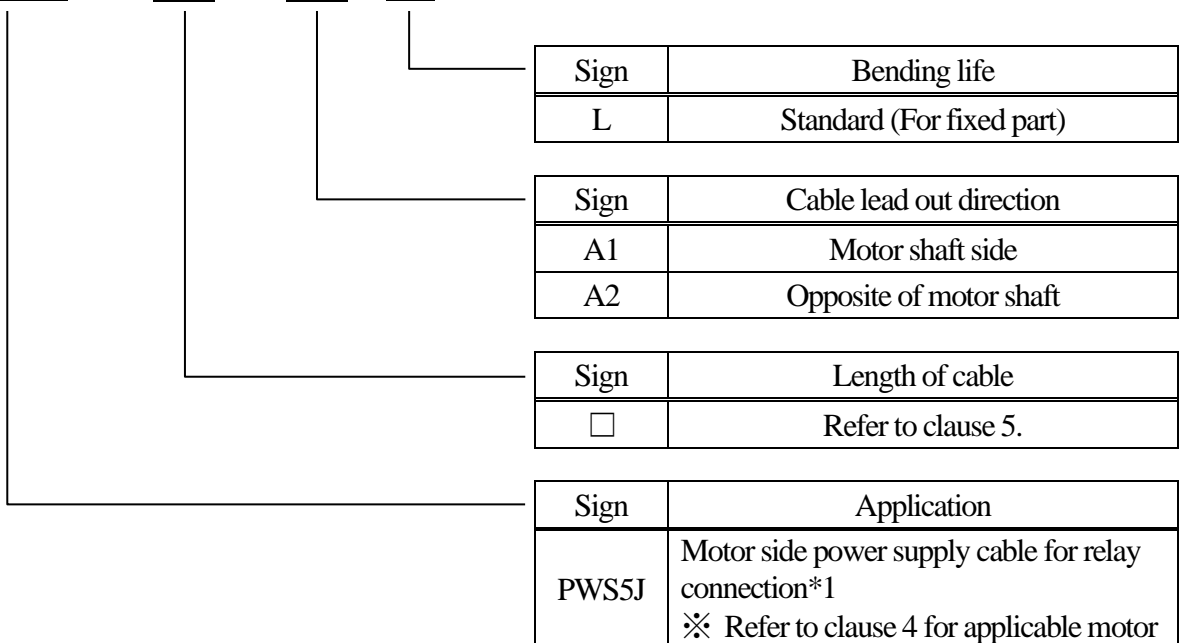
| Sign | Bending life |
|---|---|
| L | Standard (For fixed part) |

| Sign | Cable lead out direction |
|---|---|
| A1 | Motor shaft side |
| A2 | Opposite of motor shaft |

| Sign | Length of cable |
|---|---|
| □ | Refer to clause 5. |

| Sign | Application |
|---|---|
| PWS5J | Motor side power supply cable for relay connection\*1 ※ Refer to clause 4 for applicable motor |